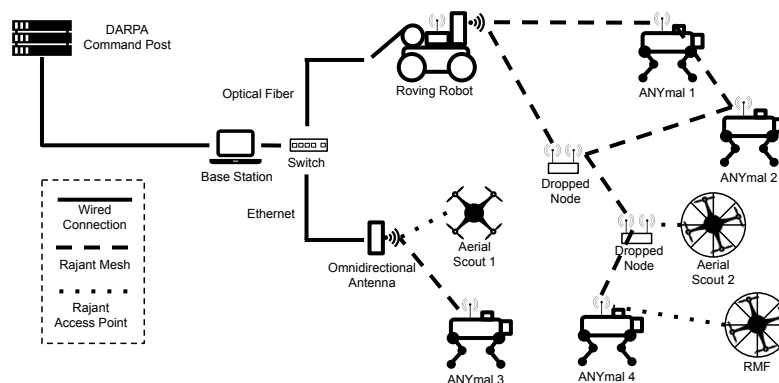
DARPA
Command Post

Optical Fiber

Roving Robot

ANYmal 1

ANYmal 2

Base Station

Switch

Dropped
Node

Ethernet

Aerial
Scout 1

Dropped
Node

Aerial
Scout 2

Wired
Connection

Rajant Mesh

Rajant
Access Point

Omnidirectional
Antenna

ANYmal 3

ANYmal 4

RMF